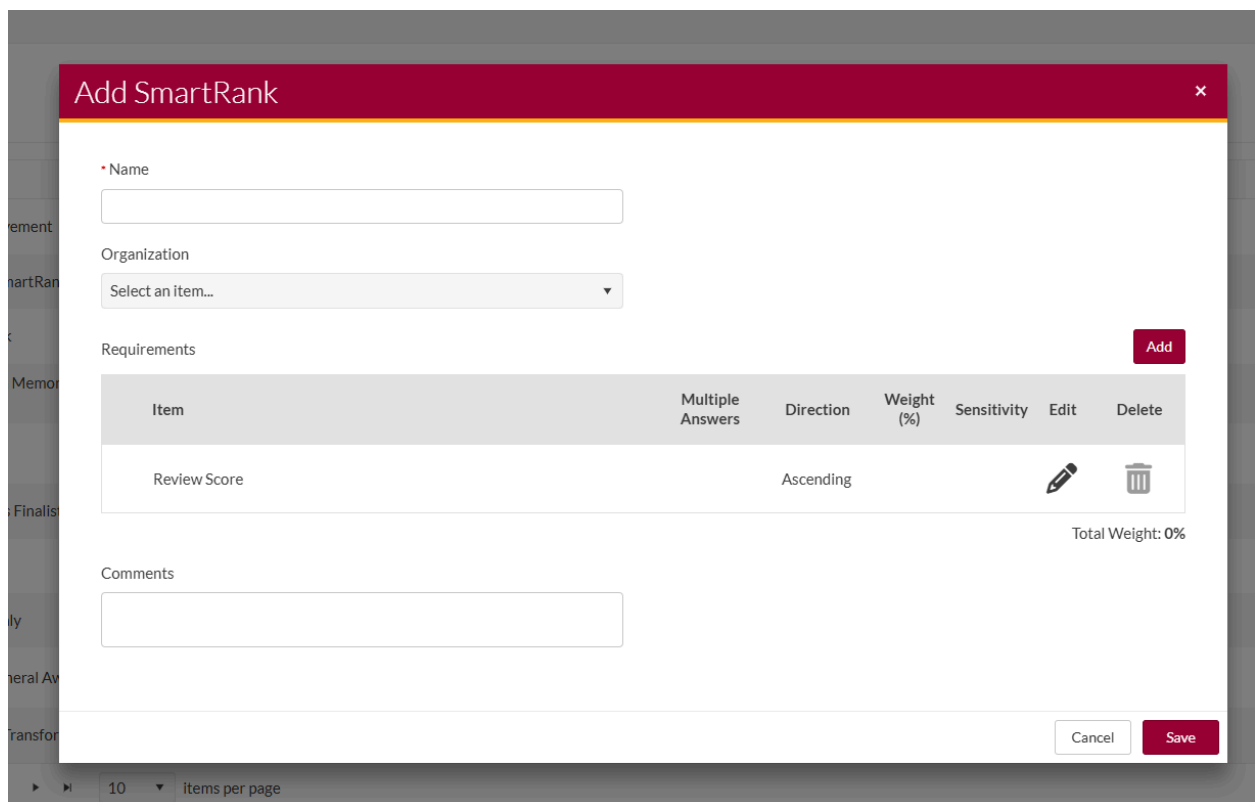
rement

martRan

Memor

Finalist

ly

neral Aw

Transfor

Add SmartRank

×

• Name

Organization

Select an item...

Requirements

Add

| Item | Multiple Answers | Direction | Weight (%) | Sensitivity | Edit | Delete |
|---|---|---|---|---|---|---|
| Review Score | | Ascending | | | | |

Total Weight: 0%

Comments

Cancel

Save

10 items per page